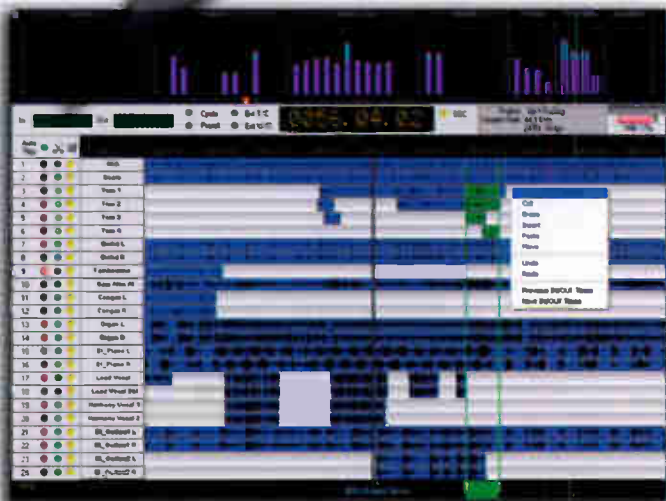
In
Out
Cycle
Punch
0055. 04. 02
Auto
1
2
3
4
5
6
7
8
9
10
11
12
13
14
15
16
17
18
19
20
21
22
23
24
Bass
Tom 1
Tom 2
Tom 3
Tom 4
Guitar L
Guitar R
Tambourine
Conga L
Conga R
Organ L
Organ R
EP_Piano L
EP_Piano R
Lead Vocal
Harmony Vocal 1
Harmony Vocal 2
Cut
Erase
Insert
Paste
Move
Undo
Redo
Previous IN/OUT Times
Next IN/OUT Times